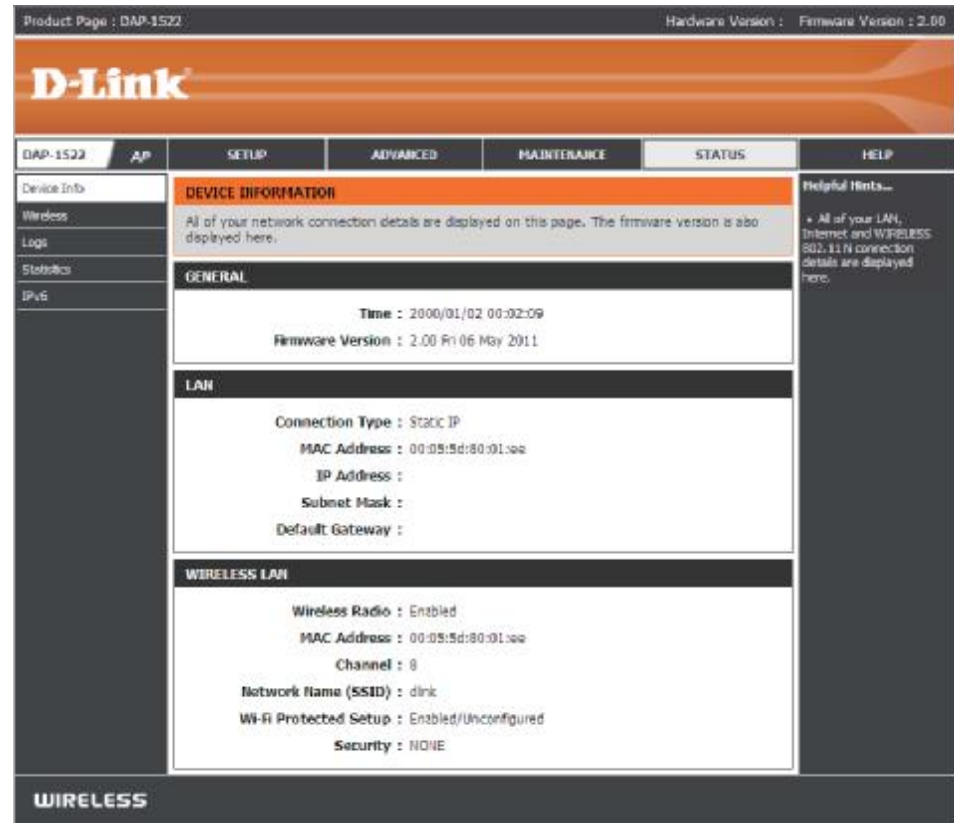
Product Page : DAP-1522 Hardware Version : Firmware Version : 2.00

D-Link

DAP-1522 AP

SETUP ADVANCED MAINTENANCE STATUS HELP

Device Info
Wireless
Logs
Statistics
IPv6

DEVICE INFORMATION

All of your network connection details are displayed on this page. The firmware version is also displayed here.

GENERAL

Time : 2000/01/02 00:02:09
Firmware Version : 2.00 Fri 06 May 2011

LAN

Connection Type : Static IP
MAC Address : 00:05:5d:80:01:aa
IP Address :
Subnet Mask :
Default Gateway :

WIRELESS LAN

Wireless Radio : Enabled
MAC Address : 00:05:5d:80:01:aa
Channel : 8
Network Name (SSID) : dlink
Wi-Fi Protected Setup : Enabled/Unconfigured
Security : NONE

Helpful Hints...

• All of your LAN, Internet and WIRELESS 802.11 N connection details are displayed here.

WIRELESS